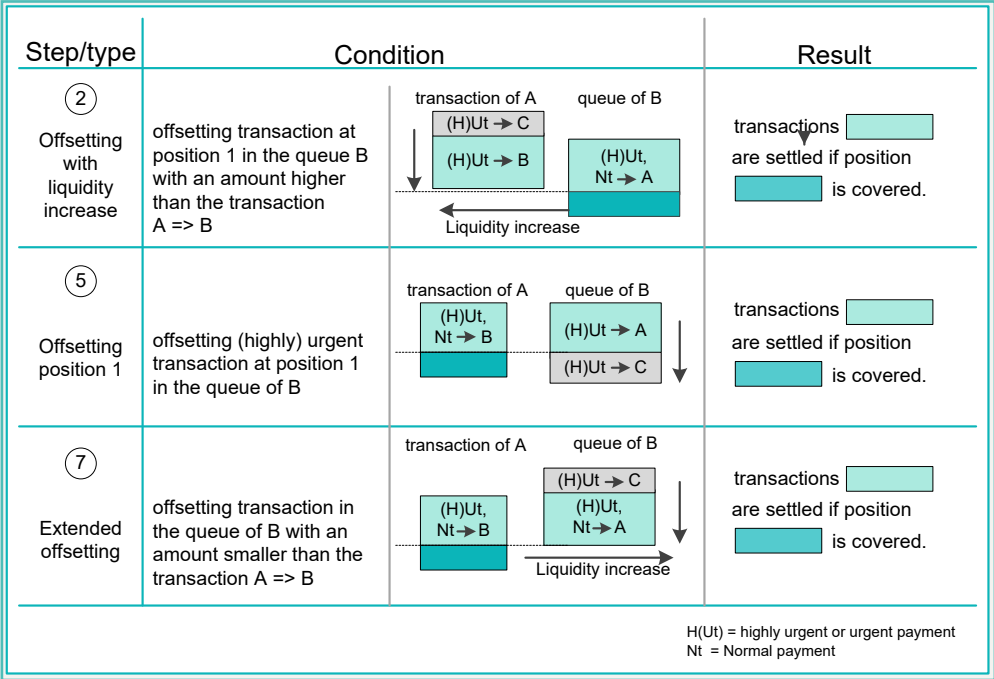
| Step/type | Condition | | Result |
|---|---|---|---|
| 2 Offsetting with liquidity increase | offsetting transaction at position 1 in the queue B with an amount higher than the transaction A => B | transaction of A (H)Ut → C (H)Ut → B queue of B (H)Ut, Nt → A Liquidity increase | transactions are settled if position is covered. |
| 5 Offsetting position 1 | offsetting (highly) urgent transaction at position 1 in the queue of B | transaction of A (H)Ut, Nt → B queue of B (H)Ut → A (H)Ut → C | transactions are settled if position is covered. |
| 7 Extended offsetting | offsetting transaction in the queue of B with an amount smaller than the transaction A => B | transaction of A (H)Ut, Nt → B queue of B (H)Ut → C (H)Ut, Nt → A Liquidity increase | transactions are settled if position is covered. |

H(Ut) = highly urgent or urgent payment
Nt = Normal payment